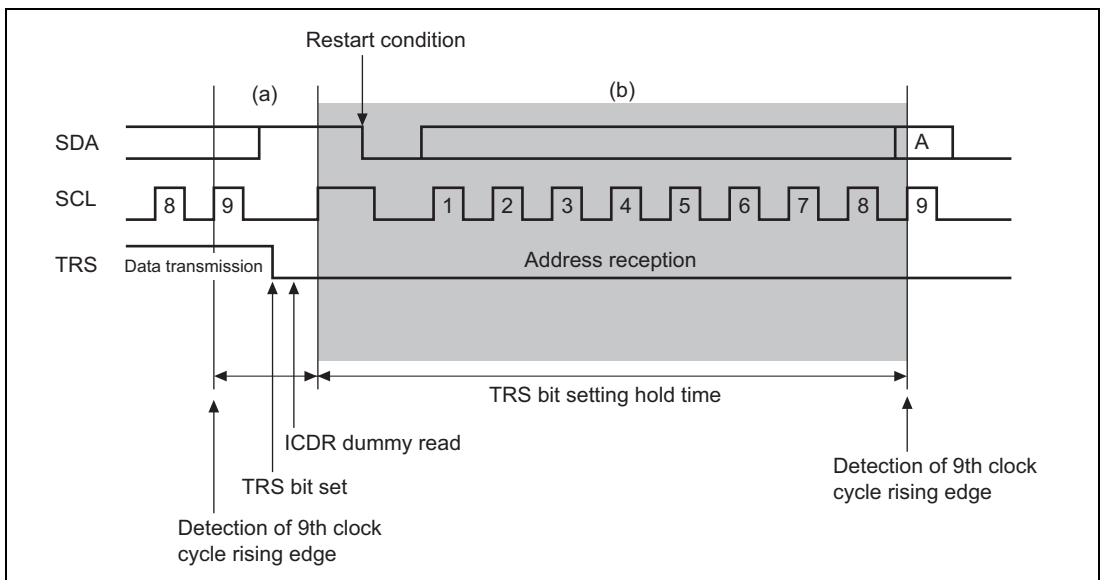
Restart condition

(a)

(b)

SDA

A

SCL

8

9

1

2

3

4

5

6

7

8

9

TRS

Data transmission

Address reception

TRS bit setting hold time

ICDR dummy read

TRS bit set

Detection of 9th clock cycle rising edge

Detection of 9th clock cycle rising edge